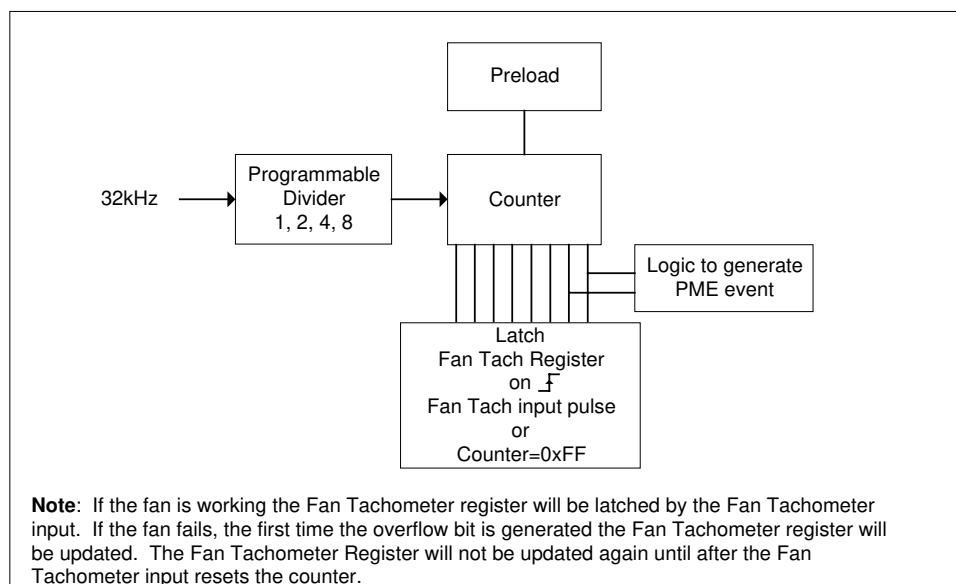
Preload

32kHz

Programmable Divider 1, 2, 4, 8

Counter

Logic to generate PME event

Latch
Fan Tach Register
on
Fan Tach input pulse
or
Counter=0xFF

**Note**: If the fan is working the Fan Tachometer register will be latched by the Fan Tachometer input. If the fan fails, the first time the overflow bit is generated the Fan Tachometer register will be updated. The Fan Tachometer Register will not be updated again until after the Fan Tachometer input resets the counter.